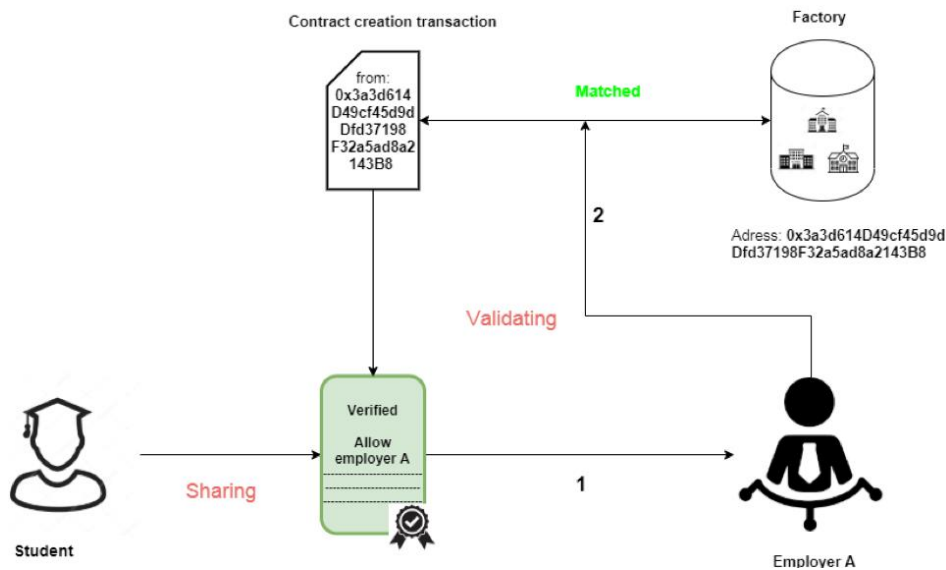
Contract creation transaction

from:
0x3a3d614
D49cf45d9d
Dfd37198
F32a5ad8a2
143B8

Matched

Factory

2

Adress: 0x3a3d614D49cf45d9d
Dfd37198F32a5ad8a2143B8

Validating

Verified

Allow
employer A

Sharing

1

Student

Employer A